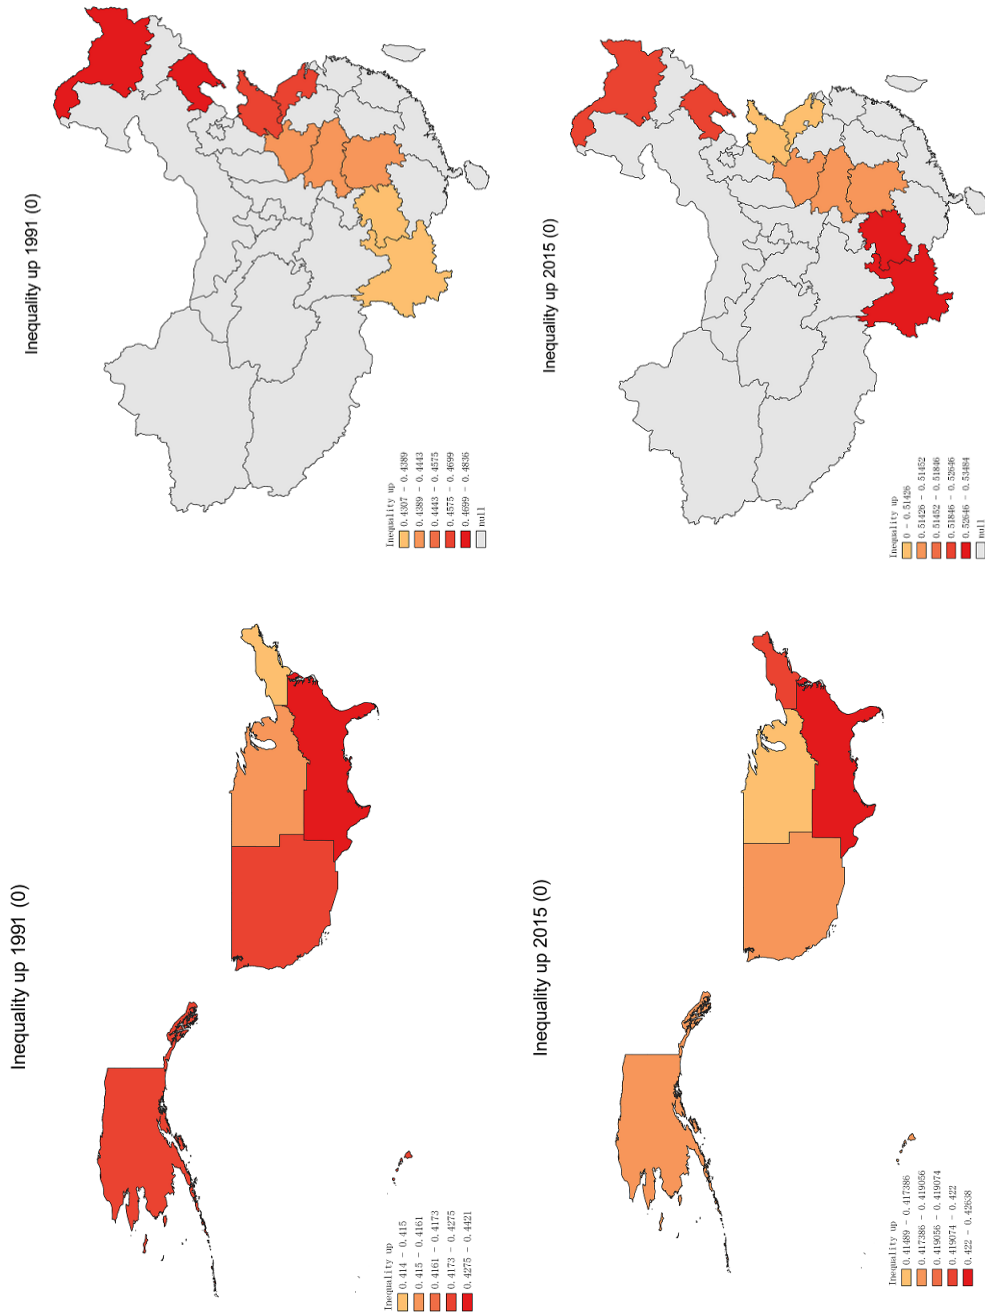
Inequality up 1991 (0)

Inequality up
0.4307 - 0.4389
0.4389 - 0.4443
0.4443 - 0.4575
0.4575 - 0.4699
0.4699 - 0.4836
null

Inequality up 2015 (0)

Inequality up
0 - 0.51426
0.51426 - 0.51452
0.51452 - 0.51846
0.51846 - 0.52646
0.52646 - 0.53484
null

Inequality up 1991 (0)

Inequality up
0.414 - 0.415
0.415 - 0.4161
0.4161 - 0.4173
0.4173 - 0.4275
0.4275 - 0.4421

Inequality up 2015 (0)

Inequality up
0.41489 - 0.417386
0.417386 - 0.419056
0.419056 - 0.419074
0.419074 - 0.422
0.422 - 0.42638